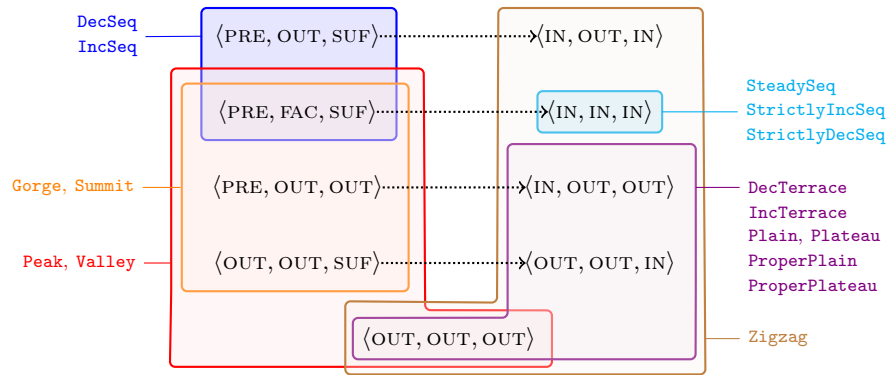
DecSeq
IncSeq

$\langle$PRE, OUT, SUF$\rangle$

$\langle$IN, OUT, IN$\rangle$

$\langle$PRE, FAC, SUF$\rangle$

$\langle$IN, IN, IN$\rangle$

SteadySeq
StrictlyIncSeq
StrictlyDecSeq

Gorge, Summit

$\langle$PRE, OUT, OUT$\rangle$

$\langle$IN, OUT, OUT$\rangle$

DecTerrace
IncTerrace
Plain, Plateau
ProperPlain
ProperPlateau

Peak, Valley

$\langle$OUT, OUT, SUF$\rangle$

$\langle$OUT, OUT, IN$\rangle$

$\langle$OUT, OUT, OUT$\rangle$

Zigzag